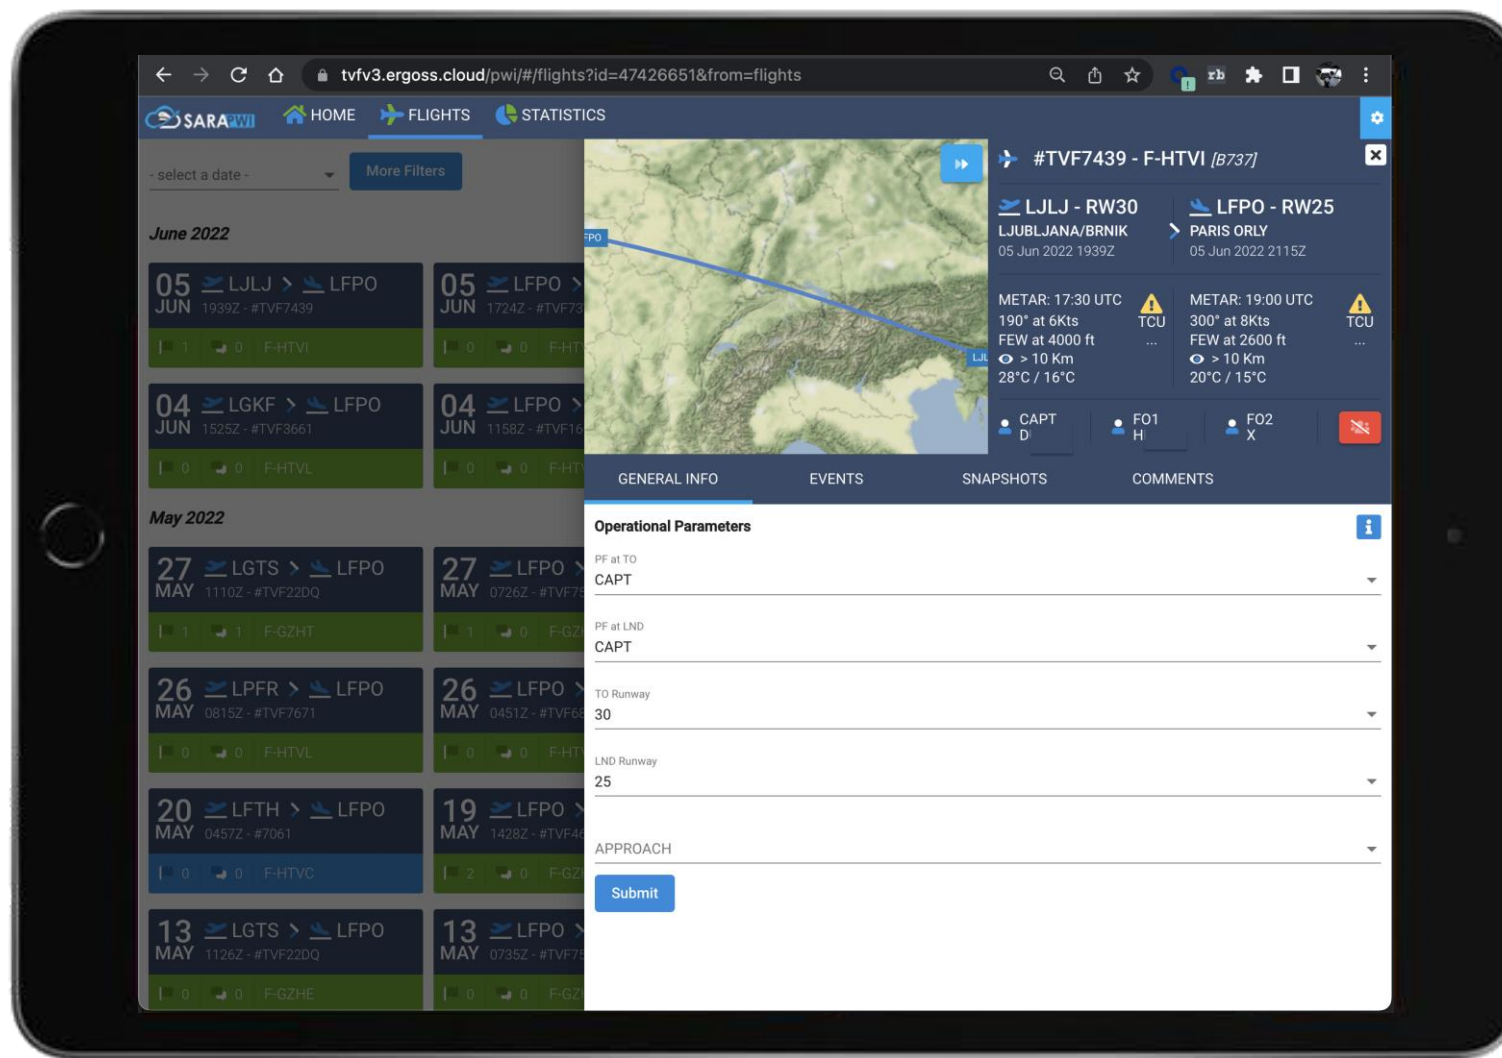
tvfv3.ergoss.cloud/pwi/#/flights?id=47426651&from=flights

SARAPWI HOME FLIGHTS STATISTICS

- select a date - More Filters

June 2022

05 JUN LJLJ > LFPO 1939Z - #TVF7439
1 0 F-HTVI

05 JUN LFPO > 1724Z - #TVF73
0 0 F-HT

04 JUN LGKF > LFPO 1525Z - #TVF3661
0 0 F-HTVL

04 JUN LFPO > 1158Z - #TVF16
0 0 F-HT

May 2022

27 MAY LGTS > LFPO 1110Z - #TVF22DQ
1 1 F-GZHT

27 MAY LFPO > 0726Z - #TVF7
1 0 F-GZ

26 MAY LPFR > LFPO 0815Z - #TVF7671
0 0 F-HTVL

26 MAY LFPO > 0451Z - #TVF6
0 0 F-HT

20 MAY LFTH > LFPO 0457Z - #7061
0 0 F-HTVC

19 MAY LFPO > 1428Z - #TVF4
2 0 F-GZ

13 MAY LGTS > LFPO 1126Z - #TVF22DQ
0 0 F-GZHE

13 MAY LFPO > 0735Z - #TVF7
0 0 F-GZ

FPO
LJL

#TVF7439 - F-HTVI [B737]

LJLJ - RW30
LJUBLJANA/BRNIK
05 Jun 2022 1939Z

LFPO - RW25
PARIS ORLY
05 Jun 2022 2115Z

METAR: 17:30 UTC
190° at 6Kts
FEW at 4000 ft
> 10 Km
28°C / 16°C
TCU
...

METAR: 19:00 UTC
300° at 8Kts
FEW at 2600 ft
> 10 Km
20°C / 15°C
TCU
...

CAPT D
FO1 H
FO2 X

GENERAL INFO EVENTS SNAPSHOTS COMMENTS

Operational Parameters

PF at TO
CAPT

PF at LND
CAPT

TO Runway
30

LND Runway
25

APPROACH

Submit